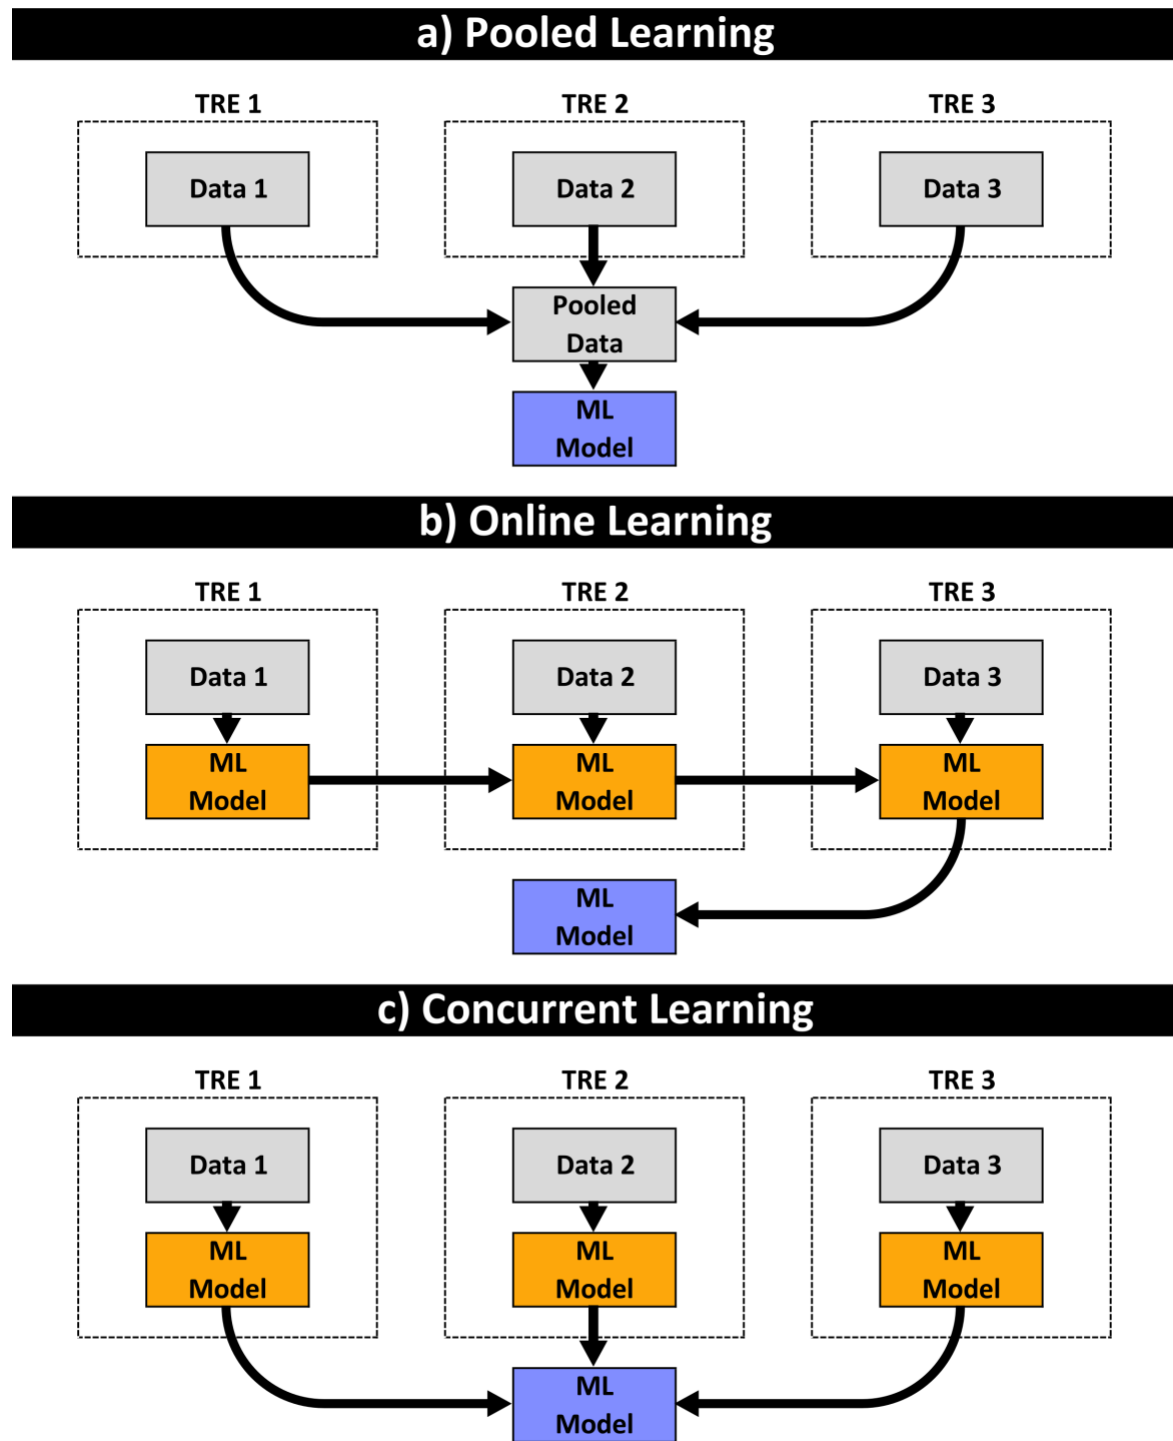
a) Pooled Learning

TRE 1

Data 1

TRE 2

Data 2

TRE 3

Data 3

Pooled Data

ML Model

b) Online Learning

TRE 1

Data 1

ML Model

TRE 2

Data 2

ML Model

TRE 3

Data 3

ML Model

ML Model

c) Concurrent Learning

TRE 1

Data 1

ML Model

TRE 2

Data 2

ML Model

TRE 3

Data 3

ML Model

ML Model